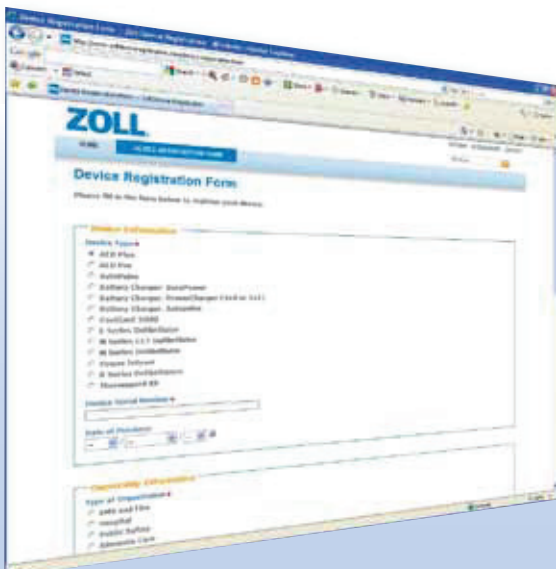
ZOLL

Device Registration Form

Please fill in the form below to register your device.

Device Information

Device Type

AED Plus

AED Pro

AutoPulse

Battery Charger: SurePower

Battery Charger: PowerCharger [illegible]

Battery Charger: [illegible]

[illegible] 1000

E Series Defibrillator

M Series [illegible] Defibrillator

M Series Defibrillator

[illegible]

R Series Defibrillator

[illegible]

Device Serial Number

Date of Purchase

Ownership Information

Type of Organization

EMS and Fire

Hospital

Public Safety

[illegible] Care